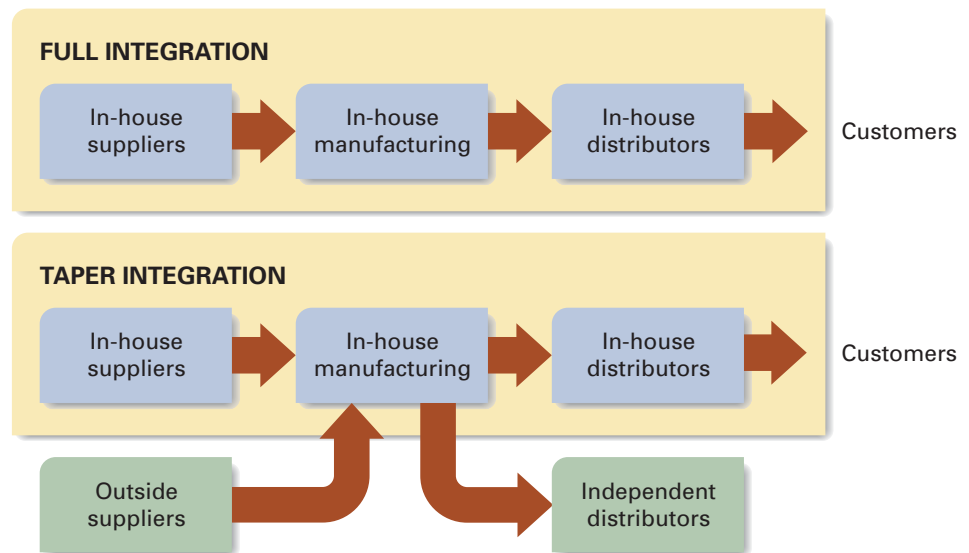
FULL INTEGRATION

In-house suppliers

In-house manufacturing

In-house distributors

Customers

TAPER INTEGRATION

In-house suppliers

In-house manufacturing

In-house distributors

Customers

Outside suppliers

Independent distributors